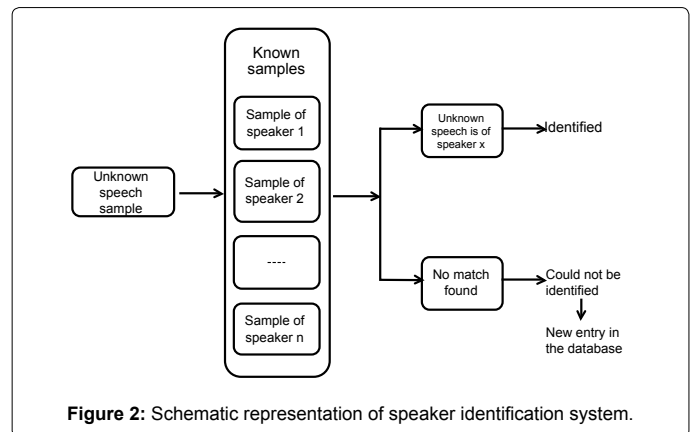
Unknown speech sample

Known samples

Sample of speaker 1

Sample of speaker 2

----

Sample of speaker n

Unknown speech is of speaker x

Identified

No match found

Could not be identified

New entry in the database

**Figure 2:** Schematic representation of speaker identification system.